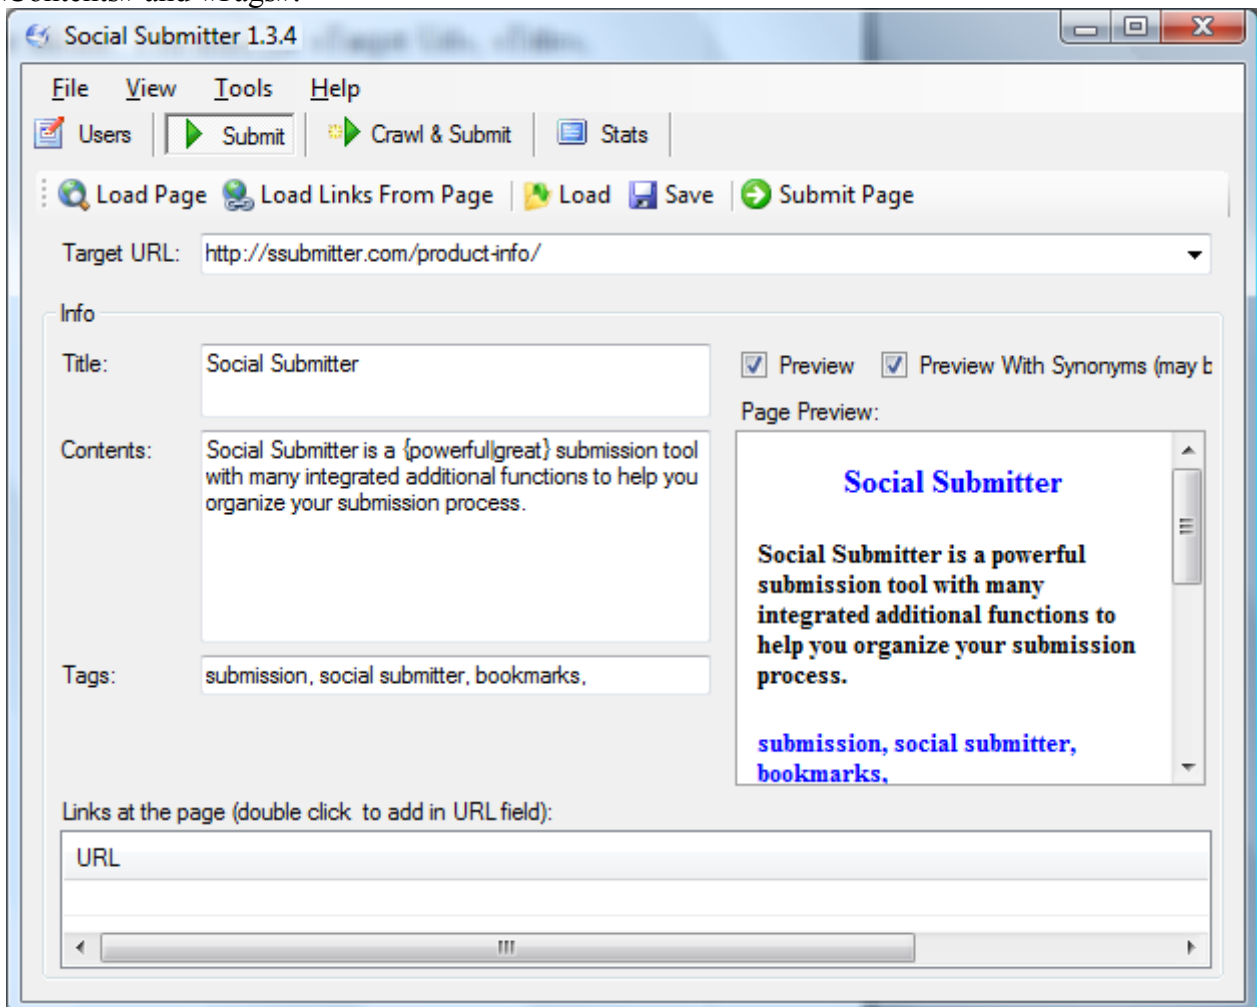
Social Submitter 1.3.4

File View Tools Help

Users Submit Crawl & Submit Stats

Load Page Load Links From Page Load Save Submit Page

Target URL: http://ssubmitter.com/product-info/

Info

Title: Social Submitter

Contents: Social Submitter is a {powerful|great} submission tool with many integrated additional functions to help you organize your submission process.

Tags: submission, social submitter, bookmarks,

Preview Preview With Synonyms (may b

Page Preview:

Social Submitter

Social Submitter is a powerful submission tool with many integrated additional functions to help you organize your submission process.

submission, social submitter, bookmarks,

Links at the page (double click to add in URL field):

URL